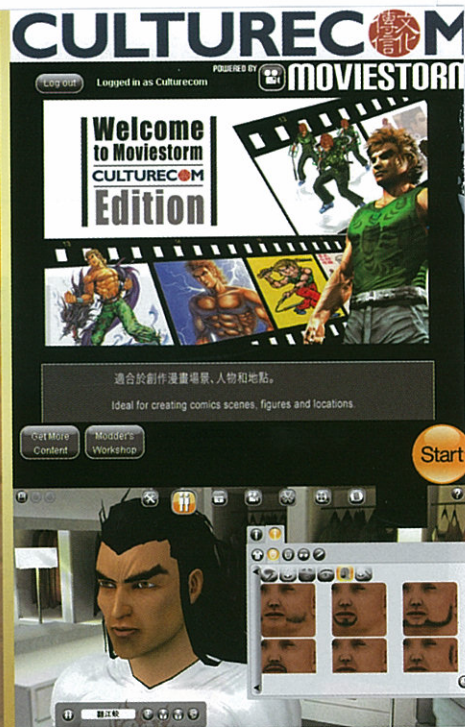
CULTURECOM

Log out Logged in as Culturecom

POWERED BY MOVIESTORM

Welcome to Moviestorm CULTURECOM Edition

適合於創作漫畫場景, 人物和地點。

Ideal for creating comics scenes, figures and locations.

Get More Content

Modder's Workshop

Start